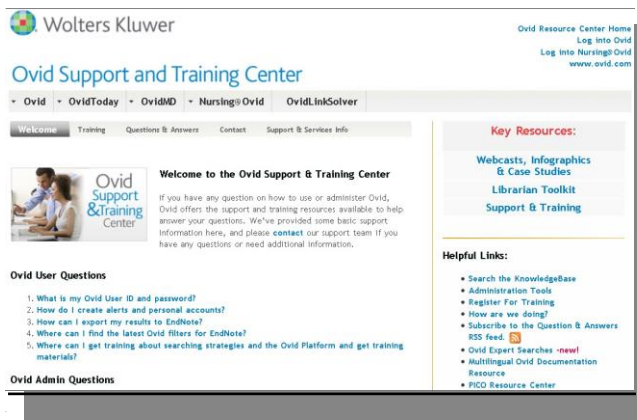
Wolters Kluwer

Ovid Resource Center Home
Log into Ovid
Log into Nursing@Ovid
www.ovid.com

Ovid Support and Training Center

Ovid | OvidToday | OvidMD | Nursing@Ovid | OvidLinkSolver

Welcome | Training | Questions & Answers | Contact | Support & Services Info

Ovid Support &Training Center

Welcome to the Ovid Support & Training Center

If you have any question on how to use or administer Ovid, Ovid offers the support and training resources available to help answer your questions. We've provided some basic support information here, and please contact our support team if you have any questions or need additional information.

Ovid User Questions

1. What is my Ovid User ID and password?
2. How do I create alerts and personal accounts?
3. How can I export my results to EndNote?
4. Where can I find the latest Ovid filters for EndNote?
5. Where can I get training about searching strategies and the Ovid Platform and get training materials?

Ovid Admin Questions

Key Resources:

Webcasts, Infographics & Case Studies
Librarian Toolkit
Support & Training

Helpful Links:

• Search the KnowledgeBase
• Administration Tools
• Register For Training
• How are we doing?
• Subscribe to the Question & Answers RSS feed.
• Ovid Expert Searches -new!
• Multilingual Ovid Documentation Resource
• PICO Resource Center